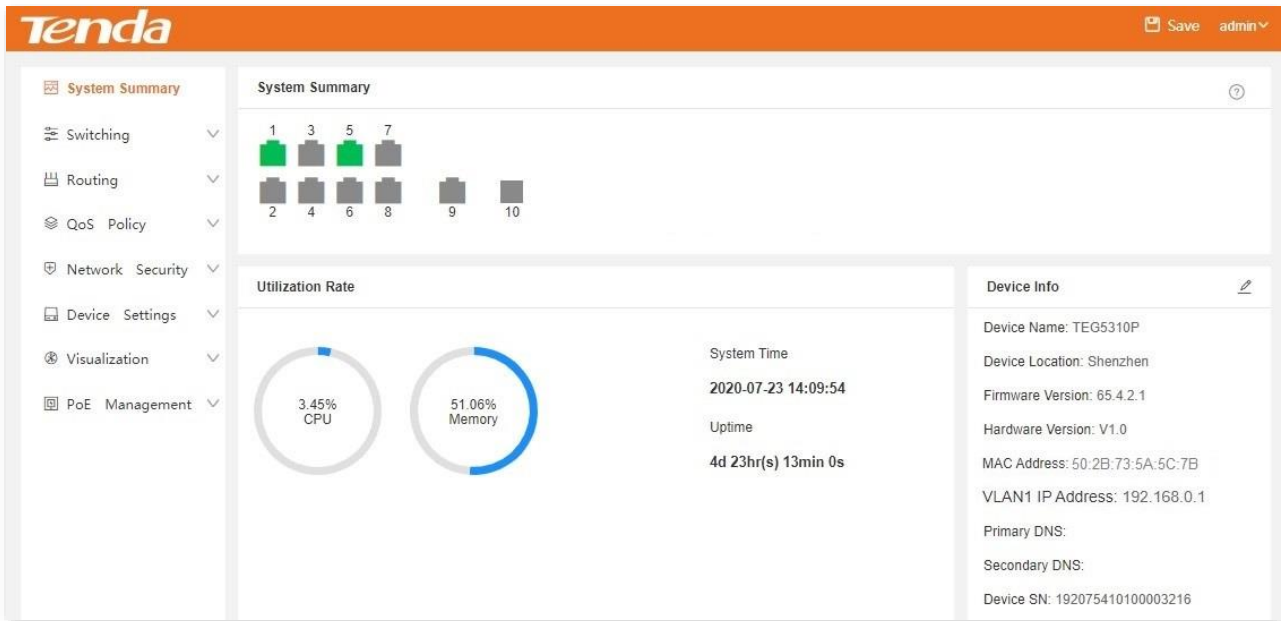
Tenda

Save admin

System Summary
Switching
Routing
QoS Policy
Network Security
Device Settings
Visualization
PoE Management

System Summary

1 3 5 7
2 4 6 8 9 10

Utilization Rate

3.45%
CPU

51.06%
Memory

System Time
2020-07-23 14:09:54
Uptime
4d 23hr(s) 13min 0s

Device Info

Device Name: TEG5310P
Device Location: Shenzhen
Firmware Version: 65.4.2.1
Hardware Version: V1.0
MAC Address: 50:2B:73:5A:5C:7B
VLAN1 IP Address: 192.168.0.1
Primary DNS:
Secondary DNS:
Device SN: 192075410100003216